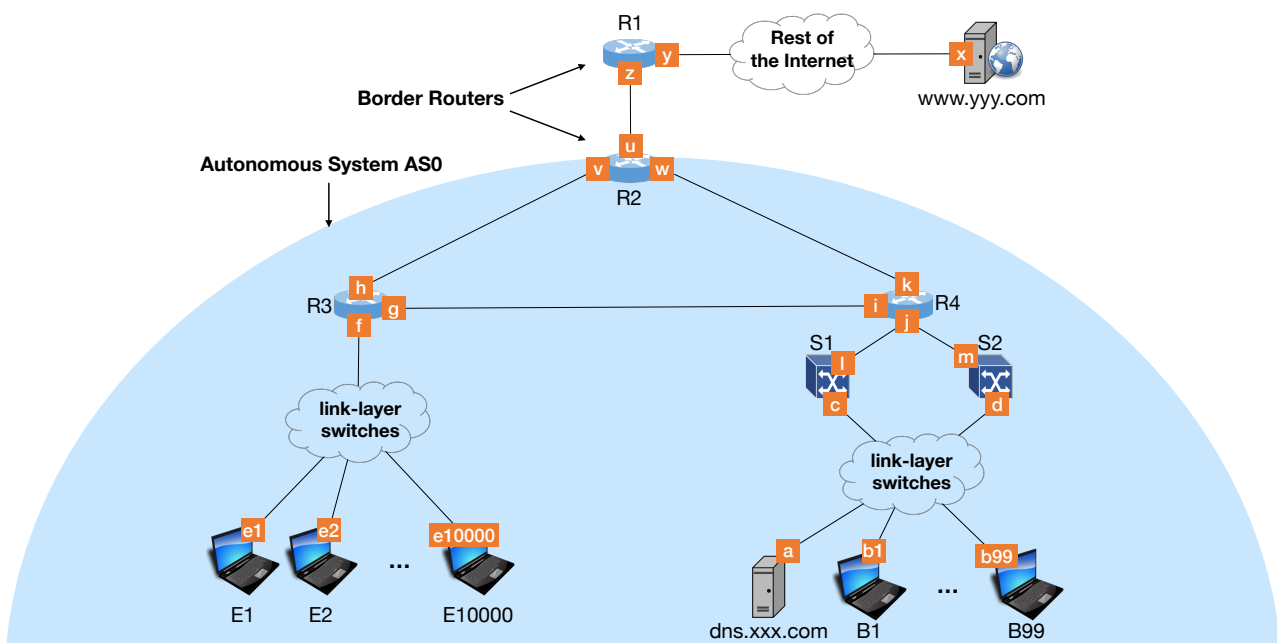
R1

y

z

Rest of the Internet

x

www.yyy.com

Border Routers

u

v

w

R2

Autonomous System AS0

h

R3

g

f

k

i

R4

j

S1

l

m

S2

c

d

link-layer switches

link-layer switches

e1

e2

...

e10000

E1

E2

E10000

a

b1

...

b99

dns.xxx.com

B1

B99